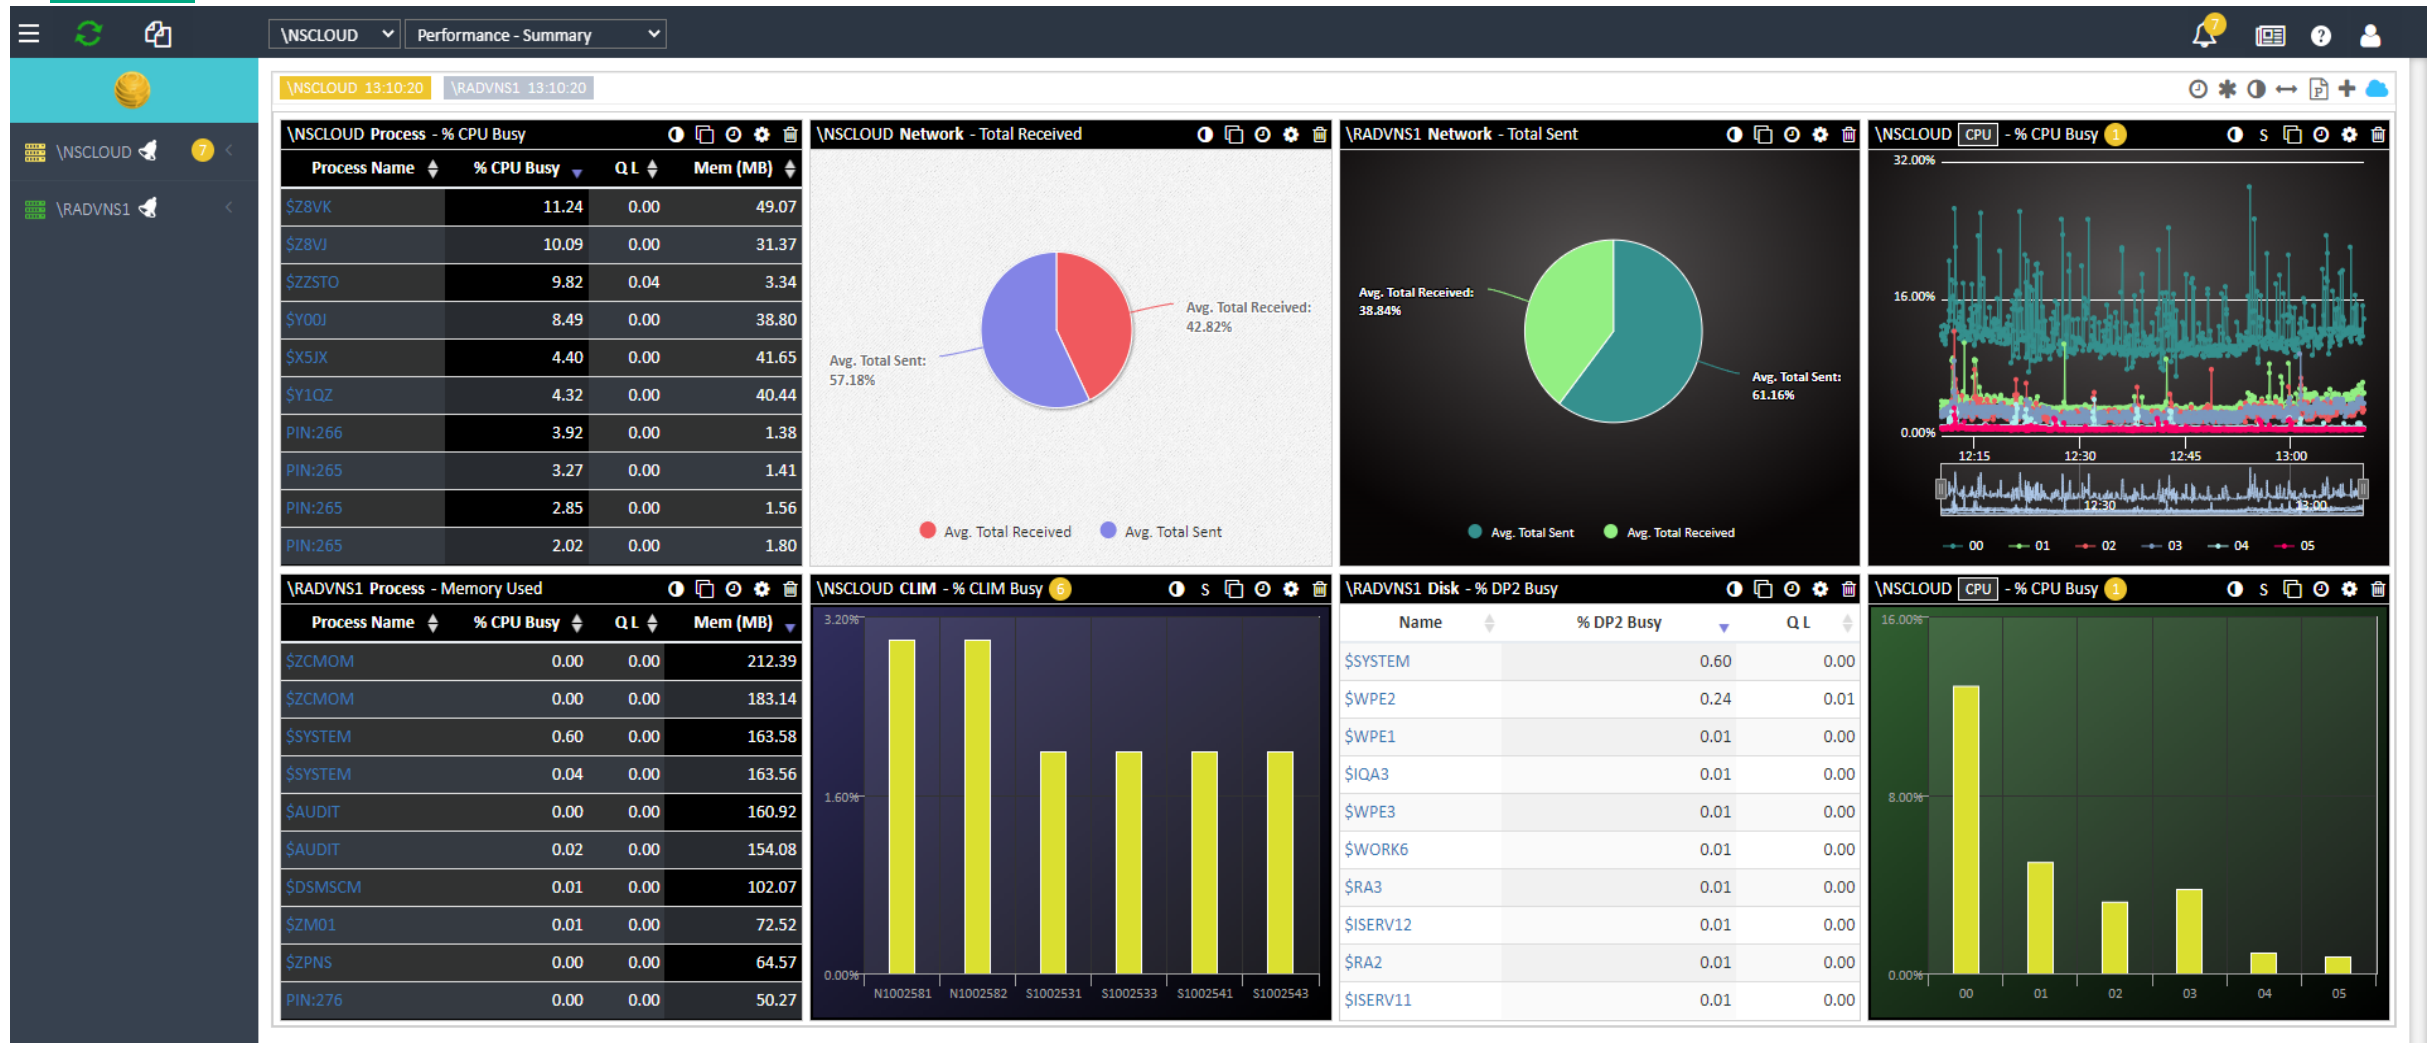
\NSCLOUD Performance - Summary

7

\NSCLOUD 7
\RADVNS1

\NSCLOUD 13:10:20 \RADVNS1 13:10:20

\NSCLOUD Process - % CPU Busy

| Process Name | % CPU Busy | Q L | Mem (MB) |
|---|---|---|---|
| $Z8VK | 11.24 | 0.00 | 49.07 |
| $Z8VJ | 10.09 | 0.00 | 31.37 |
| $ZZSTO | 9.82 | 0.04 | 3.34 |
| $Y00J | 8.49 | 0.00 | 38.80 |
| $X5JX | 4.40 | 0.00 | 41.65 |
| $Y1QZ | 4.32 | 0.00 | 40.44 |
| PIN:266 | 3.92 | 0.00 | 1.38 |
| PIN:265 | 3.27 | 0.00 | 1.41 |
| PIN:265 | 2.85 | 0.00 | 1.56 |
| PIN:265 | 2.02 | 0.00 | 1.80 |

\NSCLOUD Network - Total Received

Avg. Total Received: 42.82%
Avg. Total Sent: 57.18%
Avg. Total Received Avg. Total Sent

\RADVNS1 Network - Total Sent

Avg. Total Received: 38.84%
Avg. Total Sent: 61.16%
Avg. Total Sent Avg. Total Received

\NSCLOUD CPU - % CPU Busy 1 S

32.00%
16.00%
0.00%
12:15 12:30 12:45 13:00
12:30 13:00
00 01 02 03 04 05

\RADVNS1 Process - Memory Used

| Process Name | % CPU Busy | Q L | Mem (MB) |
|---|---|---|---|
| $ZCMOM | 0.00 | 0.00 | 212.39 |
| $ZCMOM | 0.00 | 0.00 | 183.14 |
| $SYSTEM | 0.60 | 0.00 | 163.58 |
| $SYSTEM | 0.04 | 0.00 | 163.56 |
| $AUDIT | 0.00 | 0.00 | 160.92 |
| $AUDIT | 0.02 | 0.00 | 154.08 |
| $DSMSCM | 0.01 | 0.00 | 102.07 |
| $ZM01 | 0.01 | 0.00 | 72.52 |
| $ZPNS | 0.00 | 0.00 | 64.57 |
| PIN:276 | 0.00 | 0.00 | 50.27 |

\NSCLOUD CLIM - % CLIM Busy 6 S

3.20%
1.60%
0.00%
N1002581 N1002582 S1002531 S1002533 S1002541 S1002543

\RADVNS1 Disk - % DP2 Busy

| Name | % DP2 Busy | Q L |
|---|---|---|
| $SYSTEM | 0.60 | 0.00 |
| $WPE2 | 0.24 | 0.01 |
| $WPE1 | 0.01 | 0.00 |
| $IQA3 | 0.01 | 0.00 |
| $WPE3 | 0.01 | 0.00 |
| $WORK6 | 0.01 | 0.00 |
| $RA3 | 0.01 | 0.00 |
| $ISERV12 | 0.01 | 0.00 |
| $RA2 | 0.01 | 0.00 |
| $ISERV11 | 0.01 | 0.00 |

\NSCLOUD CPU - % CPU Busy 1 S

16.00%
8.00%
0.00%
00 01 02 03 04 05